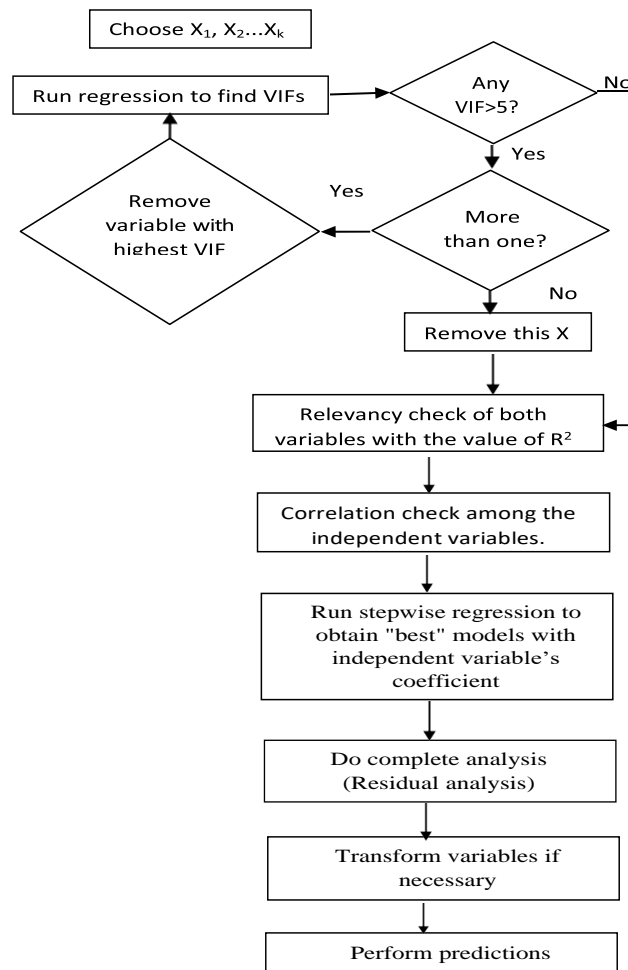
Choose $X_1$, $X_2$...$X_k$

Run regression to find VIFs

Any VIF>5?

No

Yes

Yes

Remove variable with highest VIF

More than one?

No

Remove this X

Relevancy check of both variables with the value of $R^2$

Correlation check among the independent variables.

Run stepwise regression to obtain "best" models with independent variable's coefficient

Do complete analysis (Residual analysis)

Transform variables if necessary

Perform predictions